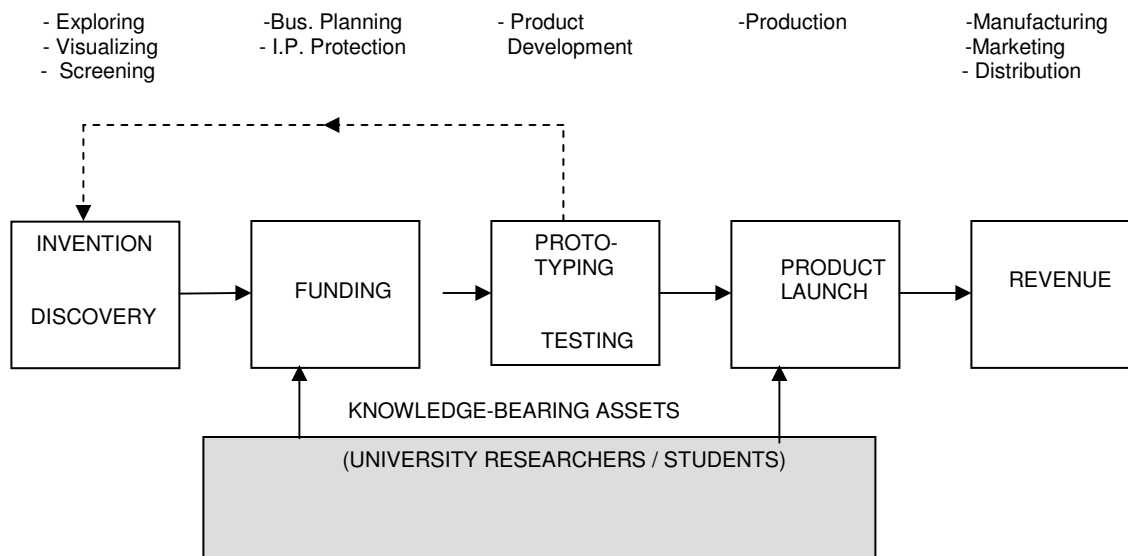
- Exploring
- Visualizing
- Screening

-Bus. Planning
- I.P. Protection

- Product Development

-Production

-Manufacturing
-Marketing
- Distribution

INVENTION

DISCOVERY

FUNDING

PROTO-TYPING

TESTING

PRODUCT LAUNCH

REVENUE

KNOWLEDGE-BEARING ASSETS

(UNIVERSITY RESEARCHERS / STUDENTS)